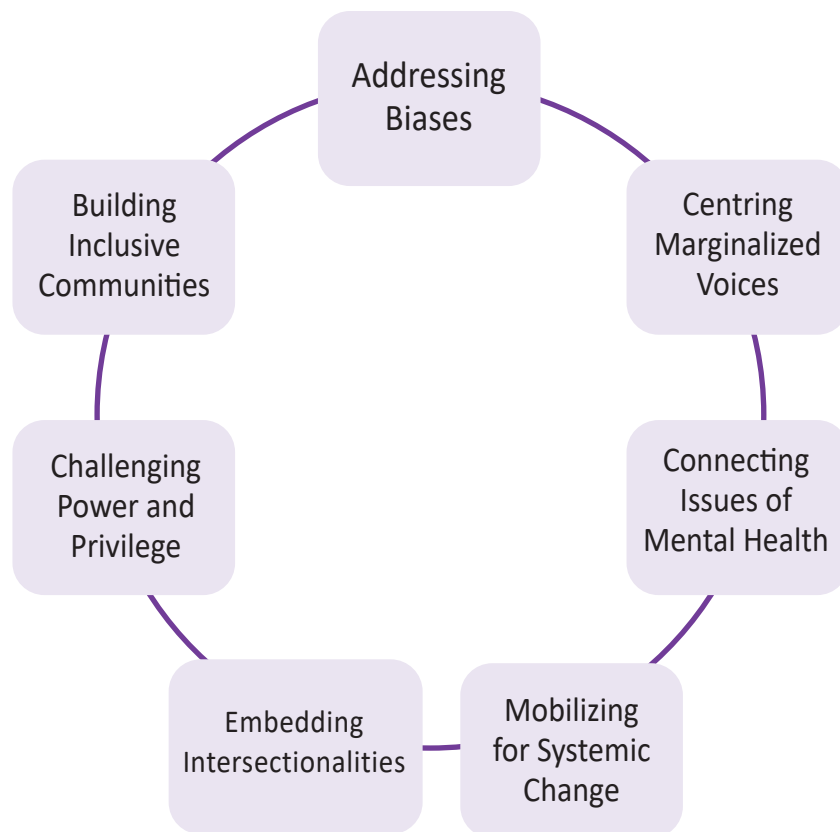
Addressing Biases

Centring Marginalized Voices

Connecting Issues of Mental Health

Mobilizing for Systemic Change

Embedding Intersectionalities

Challenging Power and Privilege

Building Inclusive Communities